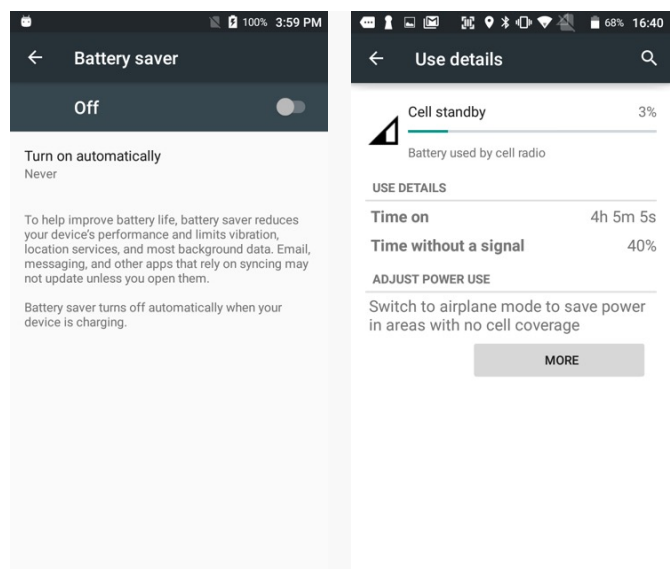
100% 3:59 PM

Battery saver

Off

Turn on automatically
Never

To help improve battery life, battery saver reduces your device's performance and limits vibration, location services, and most background data. Email, messaging, and other apps that rely on syncing may not update unless you open them.

Battery saver turns off automatically when your device is charging.

68% 16:40

Use details

Cell standby 3%

Battery used by cell radio

USE DETAILS

Time on 4h 5m 5s

Time without a signal 40%

ADJUST POWER USE

Switch to airplane mode to save power in areas with no cell coverage

MORE